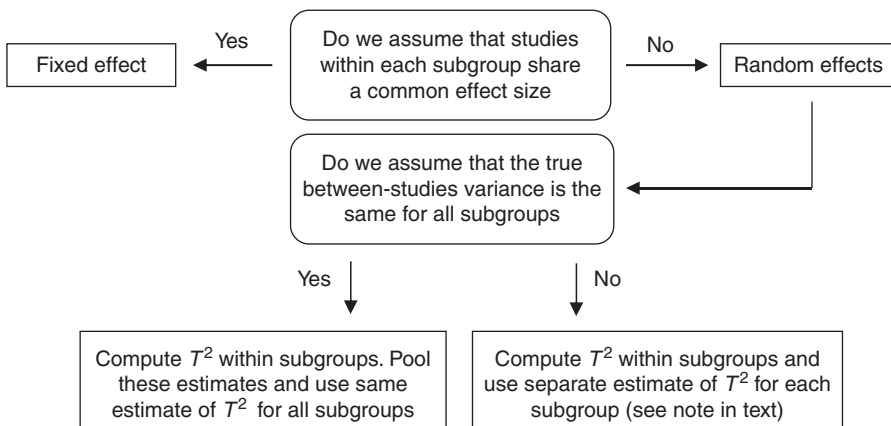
Do we assume that studies within each subgroup share a common effect size

Yes

Fixed effect

No

Random effects

Do we assume that the true between-studies variance is the same for all subgroups

Yes

No

Compute $T^2$ within subgroups. Pool these estimates and use same estimate of $T^2$ for all subgroups

Compute $T^2$ within subgroups and use separate estimate of $T^2$ for each subgroup (see note in text)